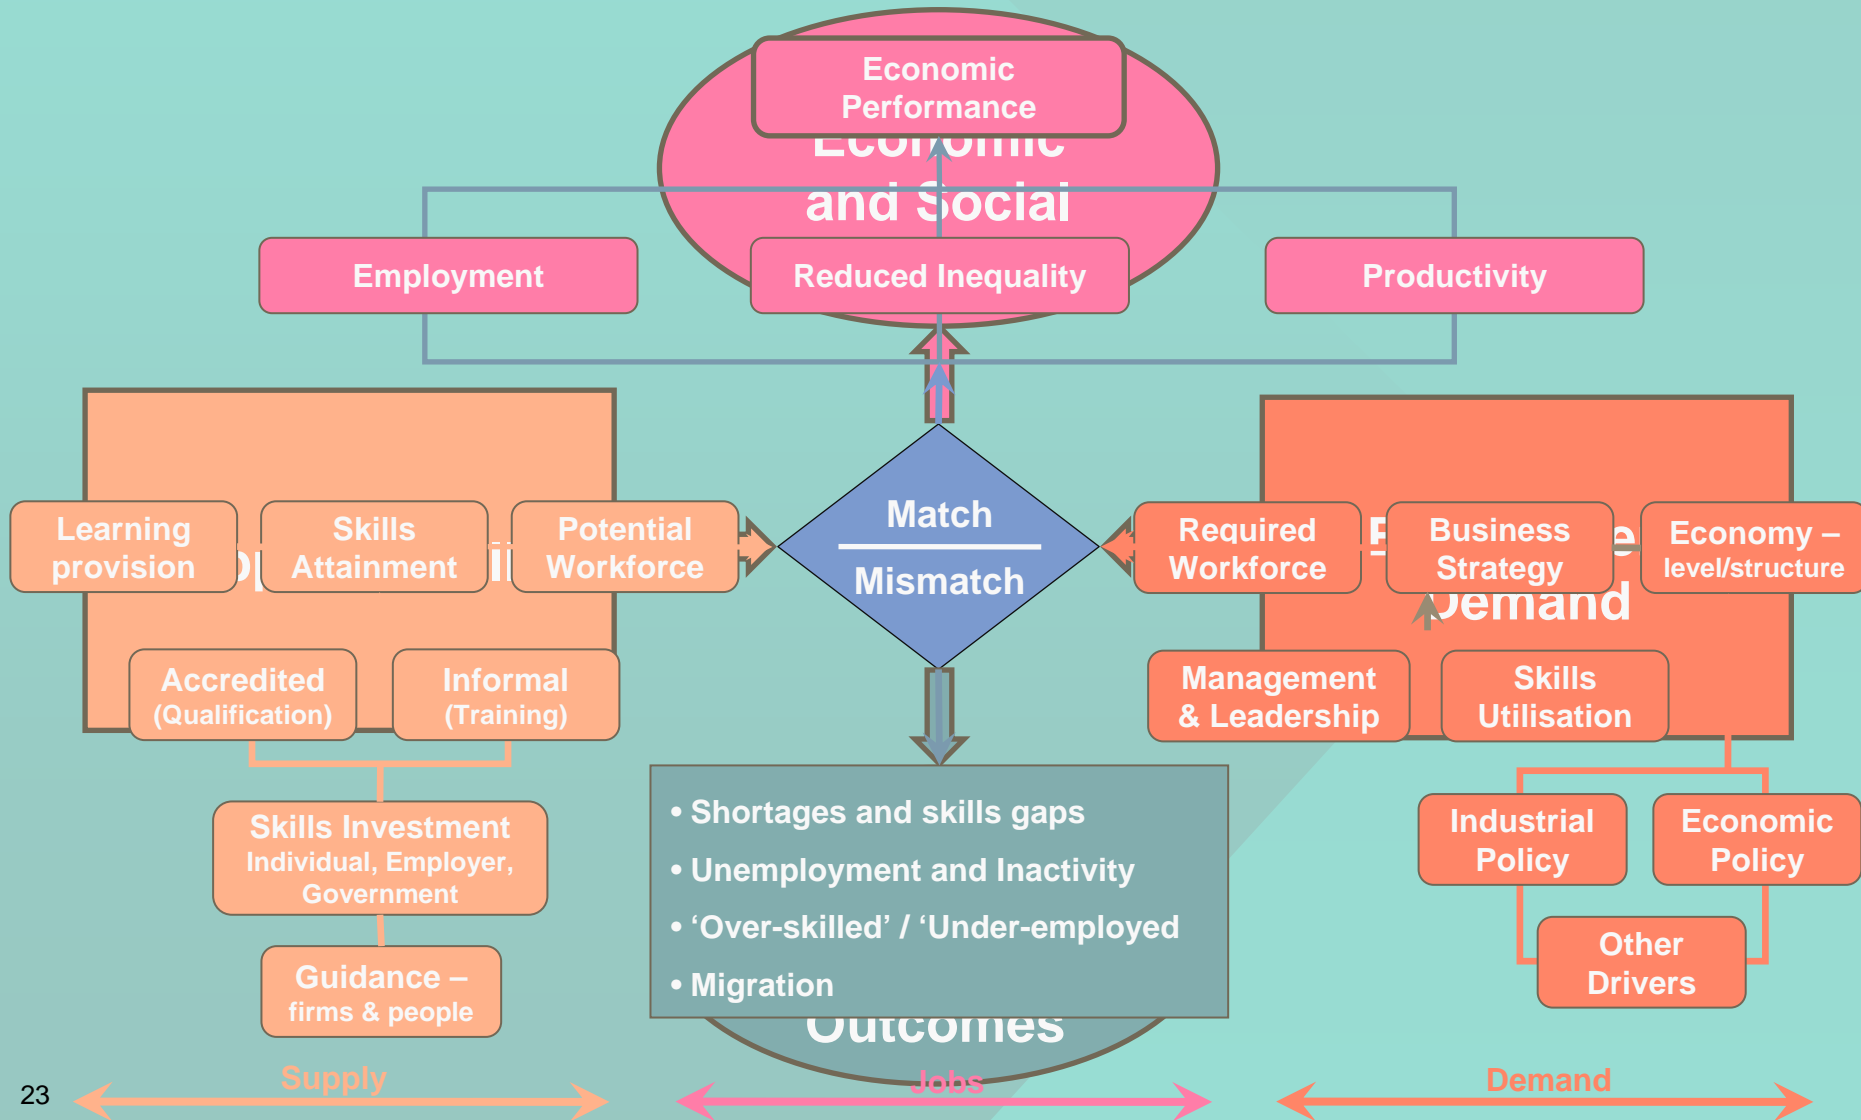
Economic Performance

Economic and Social

Employment

Reduced Inequality

Productivity

Learning provision

Skills Attainment

Potential Workforce

Match

Mismatch

Required Workforce

Business Strategy

Economy – level/structure

Demand

Accredited (Qualification)

Informal (Training)

Management & Leadership

Skills Utilisation

Skills Investment Individual, Employer, Government

Guidance – firms & people

• Shortages and skills gaps
• Unemployment and Inactivity
• 'Over-skilled' / 'Under-employed
• Migration

Outcomes

Industrial Policy

Economic Policy

Other Drivers

23

Supply

Jobs

Demand